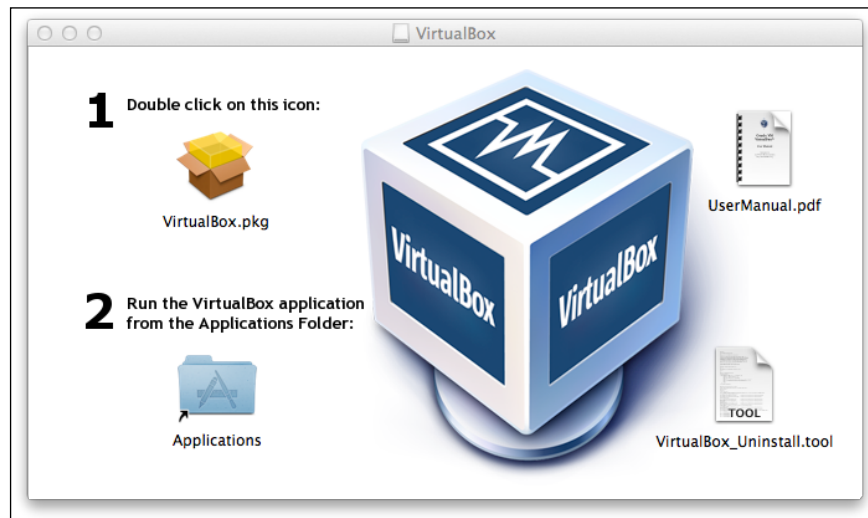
VirtualBox

1 Double click on this icon:

VirtualBox.pkg

2 Run the VirtualBox application from the Applications Folder:

Applications

VirtualBox

VirtualBox

UserManual.pdf

TOOL

VirtualBox_Uninstall.tool